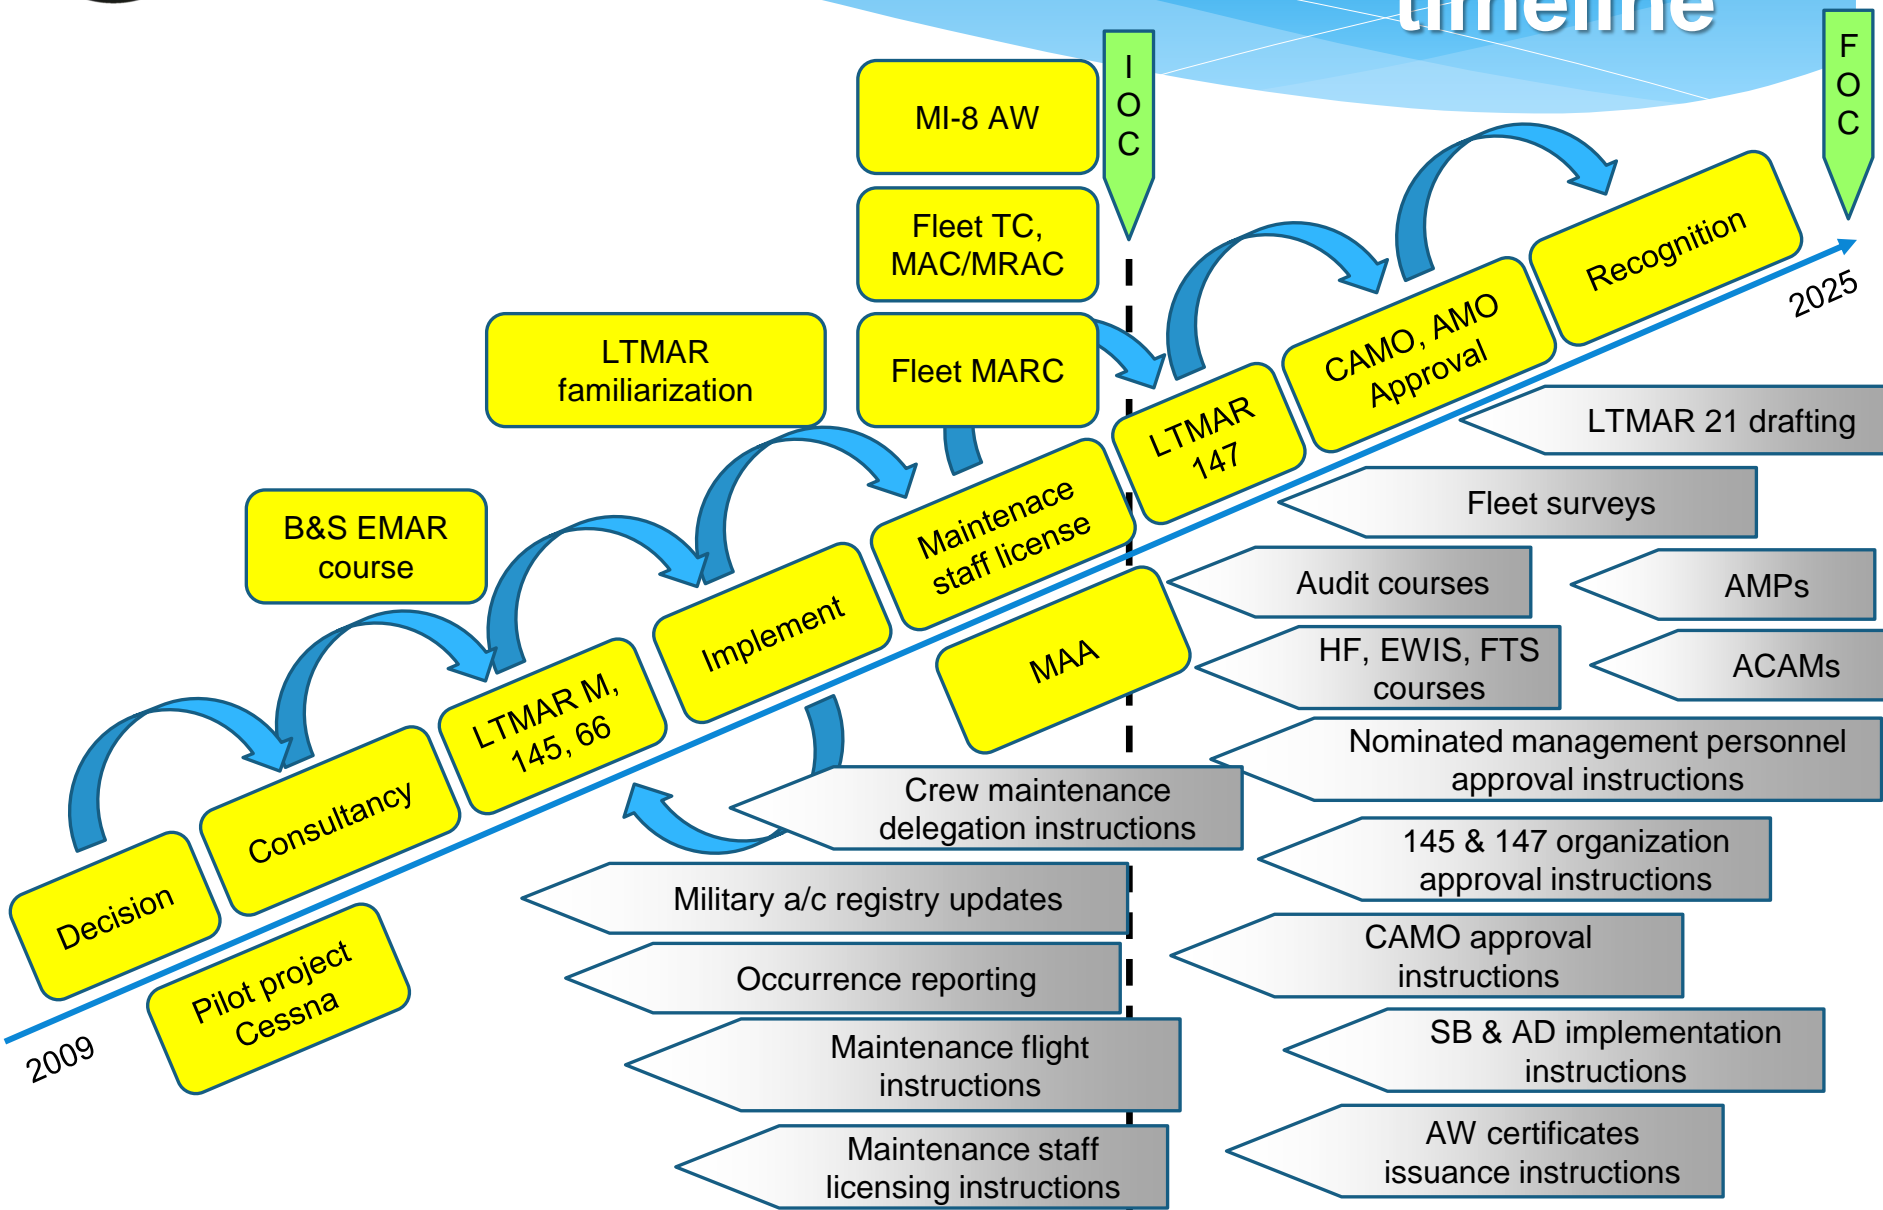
timeline

MI-8 AW

Fleet TC, MAC/MRAC

Fleet MARC

IOC

FOC

LTMAR familiarization

B&S EMAR course

Decision

Consultancy

LTMAR M, 145, 66

Implement

Maintenance staff license

LTMAR 147

CAMO, AMO Approval

Recognition

2025

2009

Pilot project Cessna

MAA

LTMAR 21 drafting

Fleet surveys

Audit courses

AMPs

HF, EWIS, FTS courses

ACAMs

Nominated management personnel approval instructions

Crew maintenance delegation instructions

145 & 147 organization approval instructions

Military a/c registry updates

CAMO approval instructions

Occurrence reporting

SB & AD implementation instructions

Maintenance flight instructions

AW certificates issuance instructions

Maintenance staff licensing instructions